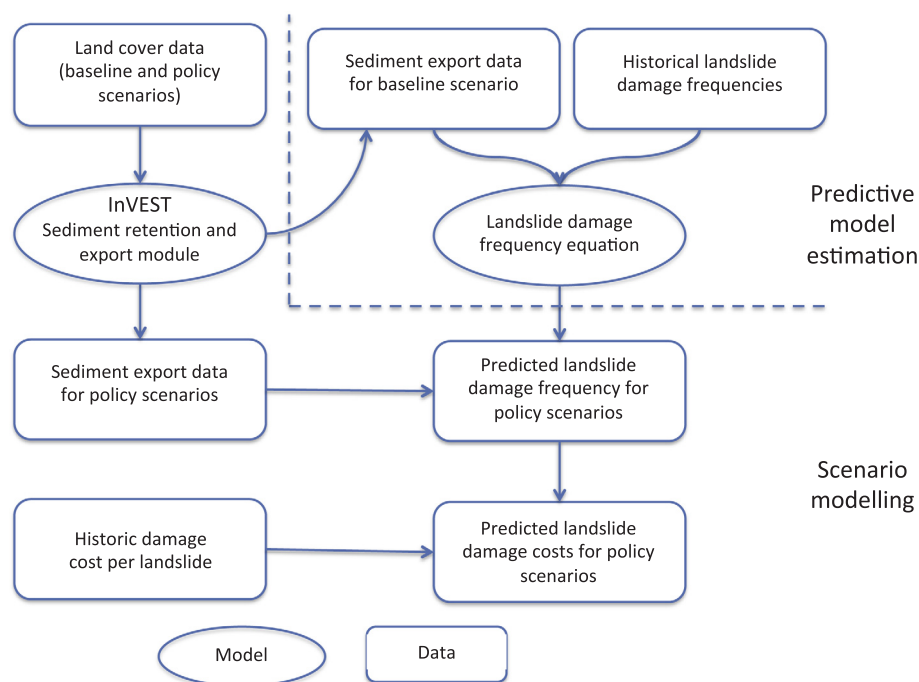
Land cover data (baseline and policy scenarios)

InVEST
Sediment retention and export module

Sediment export data for baseline scenario

Historical landslide damage frequencies

Landslide damage frequency equation

Predictive model estimation

Sediment export data for policy scenarios

Predicted landslide damage frequency for policy scenarios

Scenario modelling

Historic damage cost per landslide

Predicted landslide damage costs for policy scenarios

Model

Data